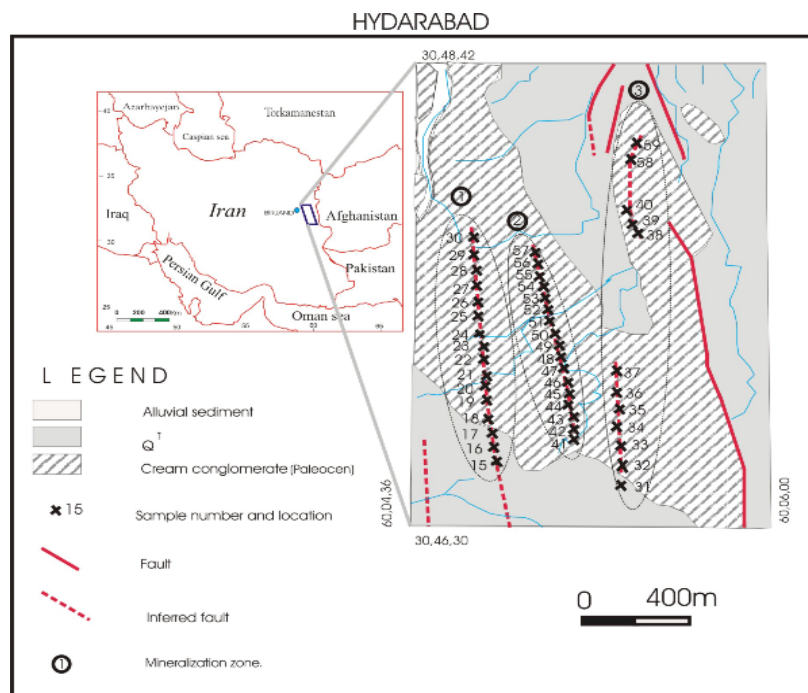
HYDARABAD

30,48,42

Azarbayejan
Torkamanestan
Caspian sea
Iraq
Iran
Afghanistan
Pakistan
Persian Gulf
Oman sea
0 200 400km

L EGEND

Alluvial sediment

$Q^T$

Cream conglomerate (Paleocen)

15 Sample number and location

Fault

Inferred fault

1 Mineralization zone.

1
2
3
30 29 28 27 26 25 24 23 22 21 20 19 18 17 16 15
57 56 55 54 53 52 51 50 49 48 47 46 45 44 43 42 41
59 58 40 39 38
37 36 35 34 33 32 31

60,04,36
30,46,30
60,06,00

0 400m